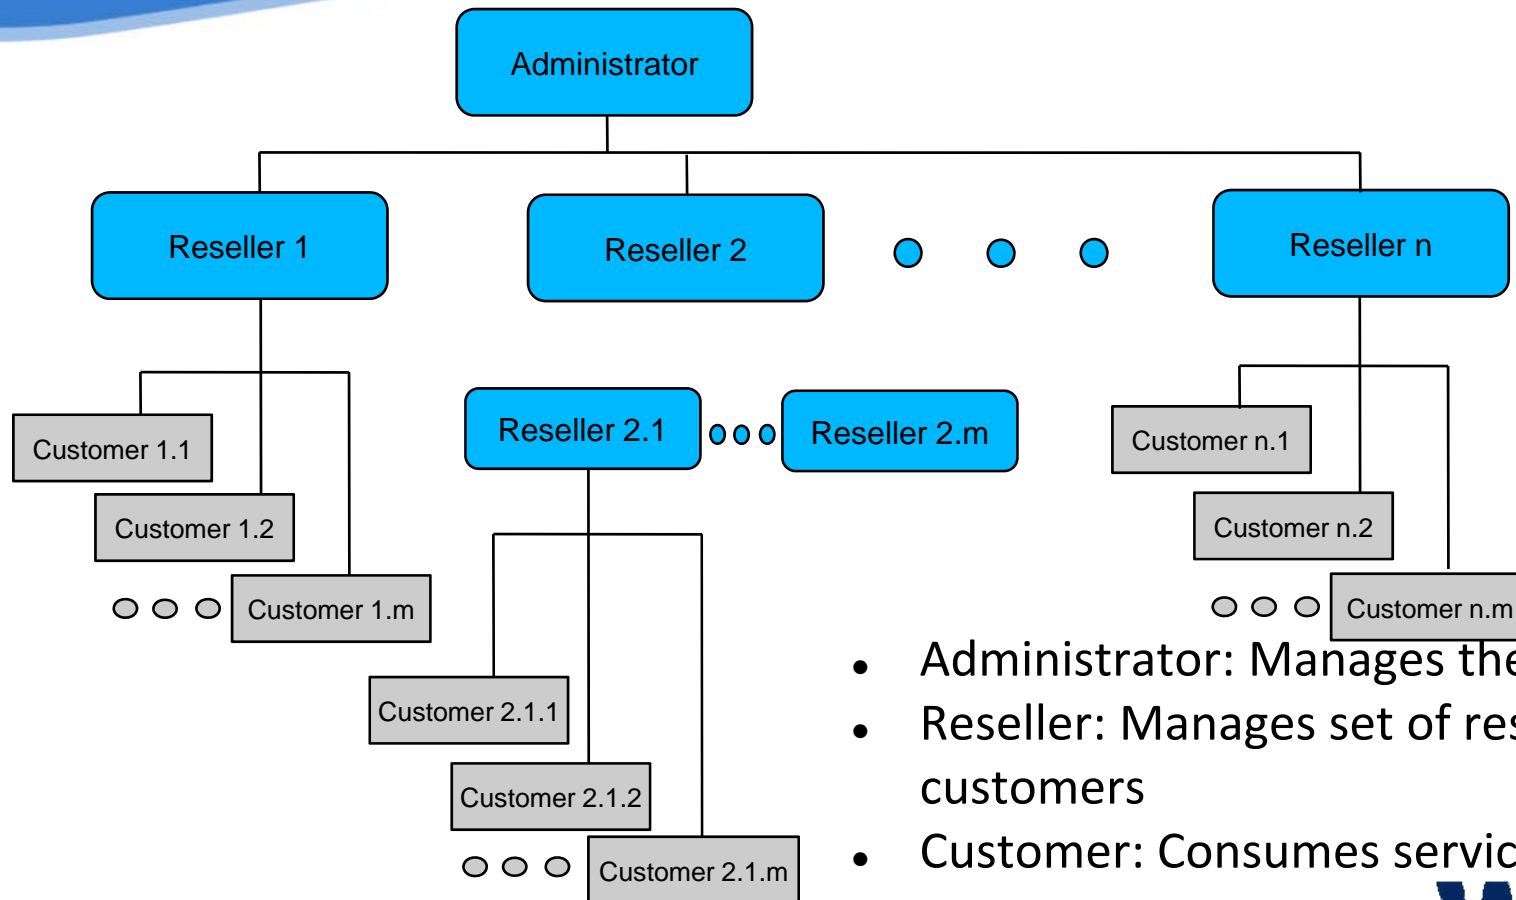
Administrator

Reseller 1

Reseller 2

Reseller n

Customer 1.1

Customer 1.2

Customer 1.m

Reseller 2.1

Reseller 2.m

Customer n.1

Customer n.2

Customer n.m

Customer 2.1.1

Customer 2.1.2

Customer 2.1.m

- Administrator: Manages the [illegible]
- Reseller: Manages set of res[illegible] customers
- Customer: Consumes servic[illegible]